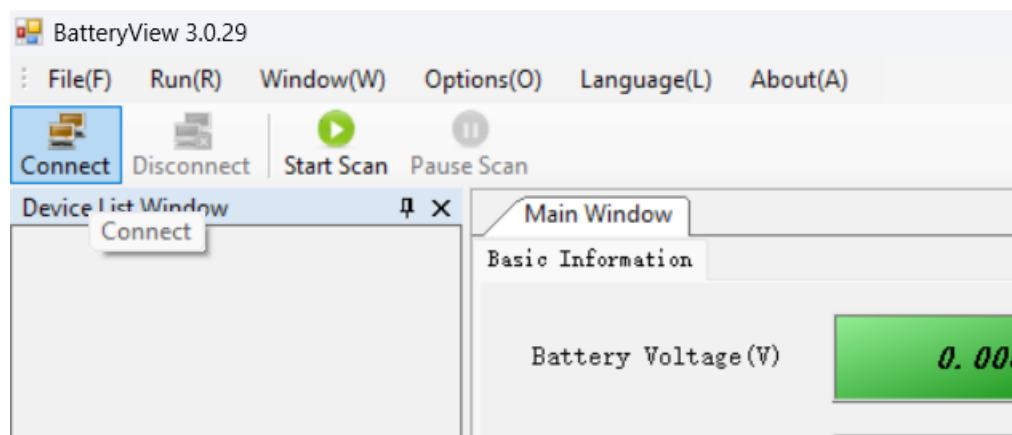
BatteryView 3.0.29

File(F) Run(R) Window(W) Options(O) Language(L) About(A)

Connect Disconnect Start Scan Pause Scan

Device List Window

Connect

Main Window

Basic Information

Battery Voltage(V)

0.00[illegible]